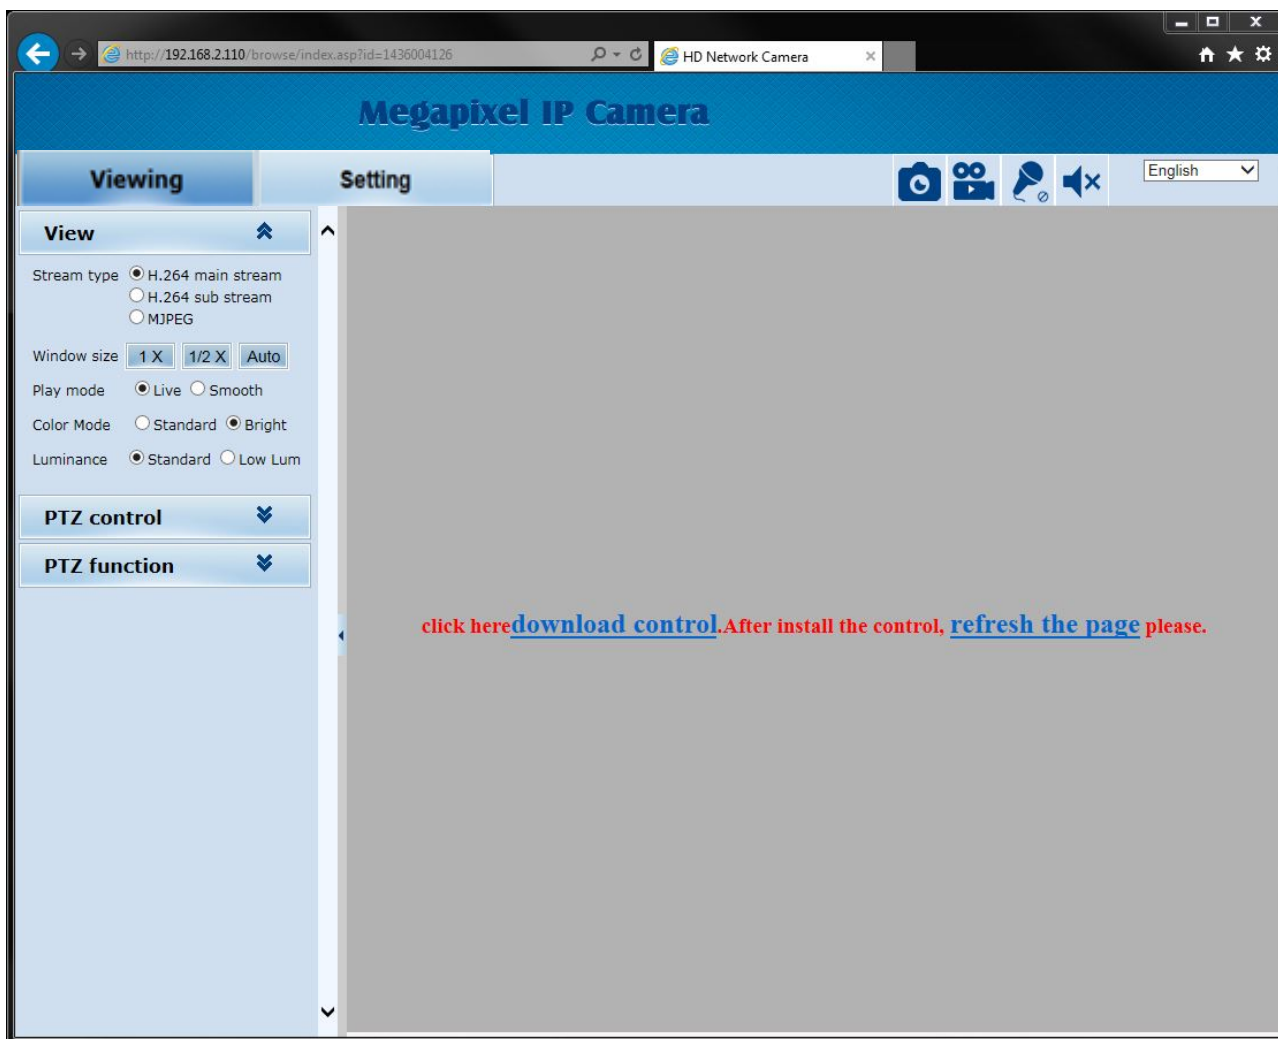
http://192.168.2.110/browse/index.asp?id=1436004126

HD Network Camera

Megapixel IP Camera

Viewing

Setting

English

View

Stream type H.264 main stream
H.264 sub stream
MJPEG

Window size 1 X 1/2 X Auto

Play mode Live Smooth

Color Mode Standard Bright

Luminance Standard Low Lum

PTZ control

PTZ function

click heredownload control.After install the control, refresh the page please.